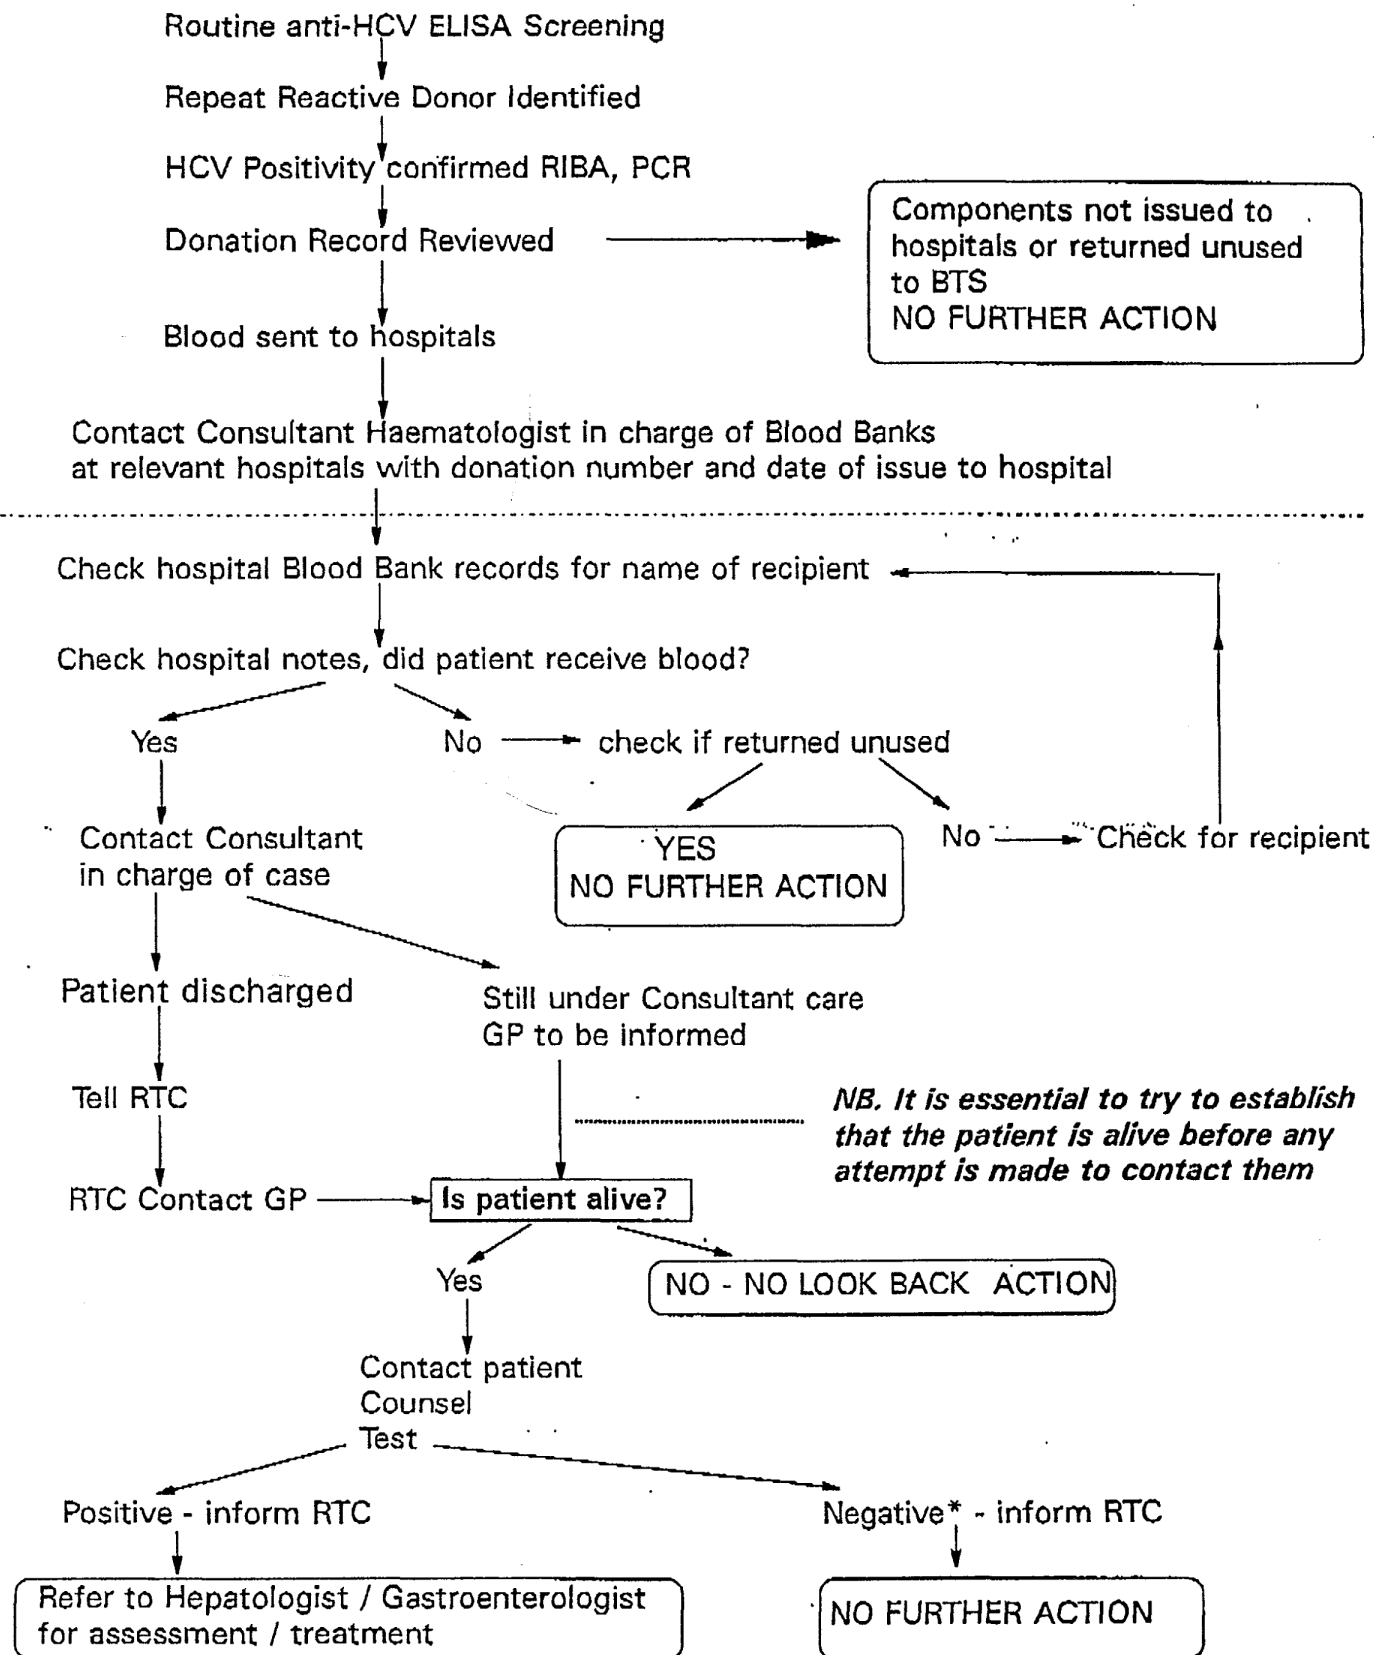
Routine anti-HCV ELISA Screening

Repeat Reactive Donor Identified

HCV Positivity confirmed RIBA, PCR

Donation Record Reviewed

Components not issued to hospitals or returned unused to BTS
NO FURTHER ACTION

Blood sent to hospitals

Contact Consultant Haematologist in charge of Blood Banks at relevant hospitals with donation number and date of issue to hospital

Check hospital Blood Bank records for name of recipient

Check hospital notes, did patient receive blood?

Yes

No

check if returned unused

Contact Consultant in charge of case

YES
NO FURTHER ACTION

No

Check for recipient

Patient discharged

Still under Consultant care
GP to be informed

Tell RTC

NB. It is essential to try to establish that the patient is alive before any attempt is made to contact them

RTC Contact GP

Is patient alive?

Yes

NO - NO LOOK BACK ACTION

Contact patient
Counsel
Test

Positive - inform RTC

Negative* - inform RTC

Refer to Hepatologist / Gastroenterologist for assessment / treatment

NO FURTHER ACTION